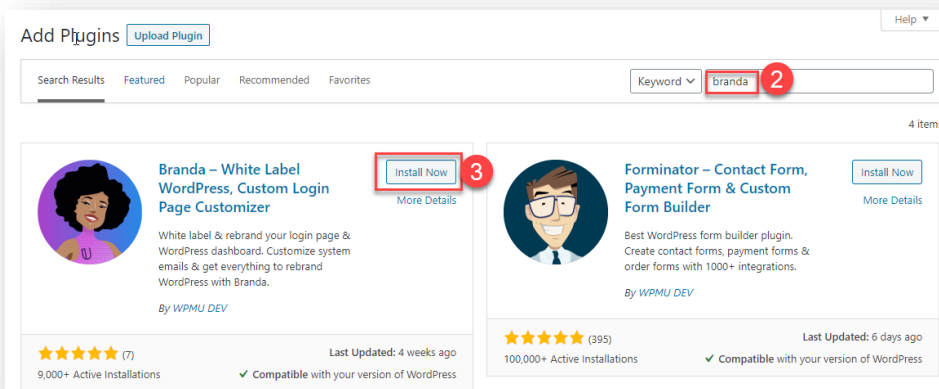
Add Plugins Upload Plugin

Help ▼

Search Results Featured Popular Recommended Favorites

Keyword ∨ branda 2

4 item

Branda – White Label WordPress, Custom Login Page Customizer

Install Now 3

More Details

White label & rebrand your login page & WordPress dashboard. Customize system emails & get everything to rebrand WordPress with Branda.

By WPMU DEV

★★★★★ (7)

9,000+ Active Installations

Last Updated: 4 weeks ago

✔ Compatible with your version of WordPress

Forminator – Contact Form, Payment Form & Custom Form Builder

Install Now

More Details

Best WordPress form builder plugin. Create contact forms, payment forms & order forms with 1000+ integrations.

By WPMU DEV

★★★★★ (395)

100,000+ Active Installations

Last Updated: 6 days ago

✔ Compatible with your version of WordPress